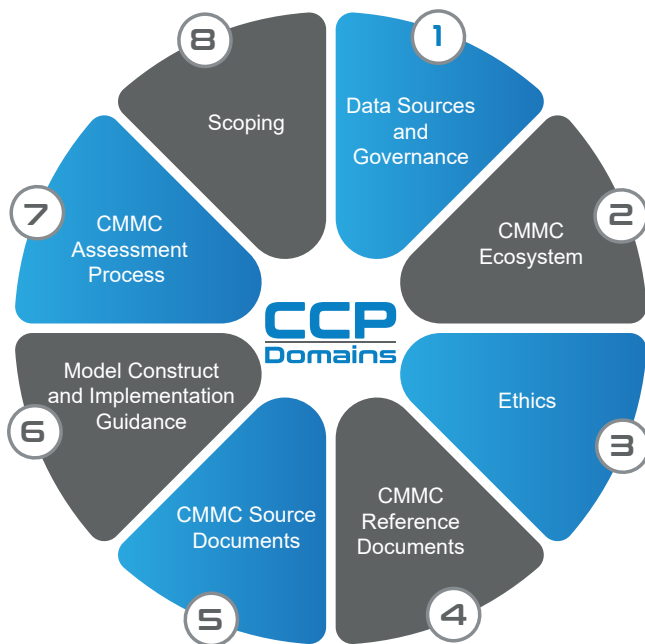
CCP
Domains

1
Data Sources and Governance

2
CMMC Ecosystem

3
Ethics

4
CMMC Reference Documents

5
CMMC Source Documents

6
Model Construct and Implementation Guidance

7
CMMC Assessment Process

8
Scoping